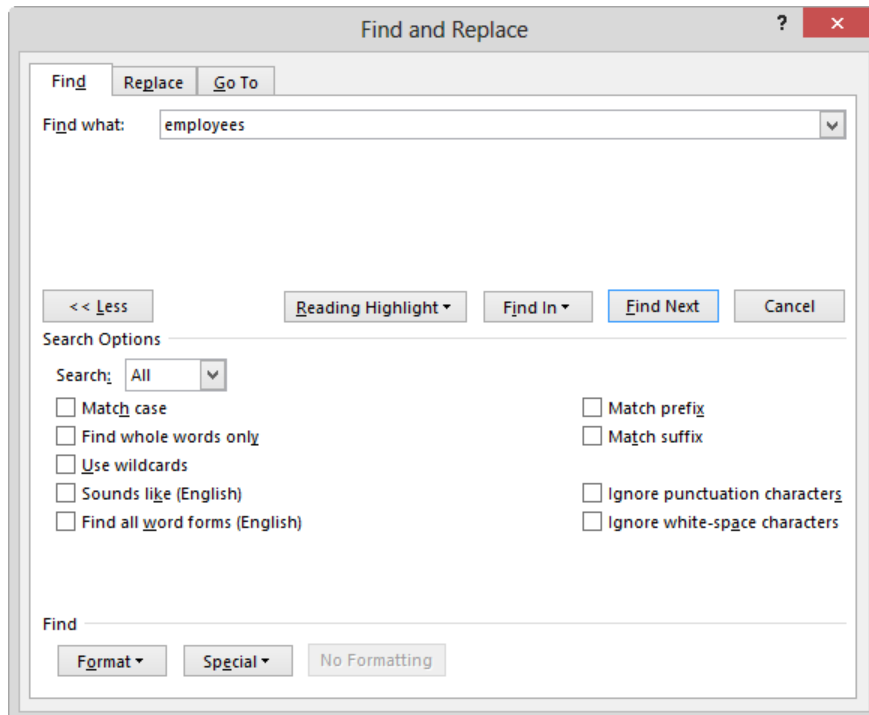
Find and Replace

?

Find

Replace

Go To

Find what: employees

<< Less

Reading Highlight ▾

Find In ▾

Find Next

Cancel

Search Options

Search: All

Match case

Find whole words only

Use wildcards

Sounds like (English)

Find all word forms (English)

Match prefix

Match suffix

Ignore punctuation characters

Ignore white-space characters

Find

Format ▾

Special ▾

No Formatting